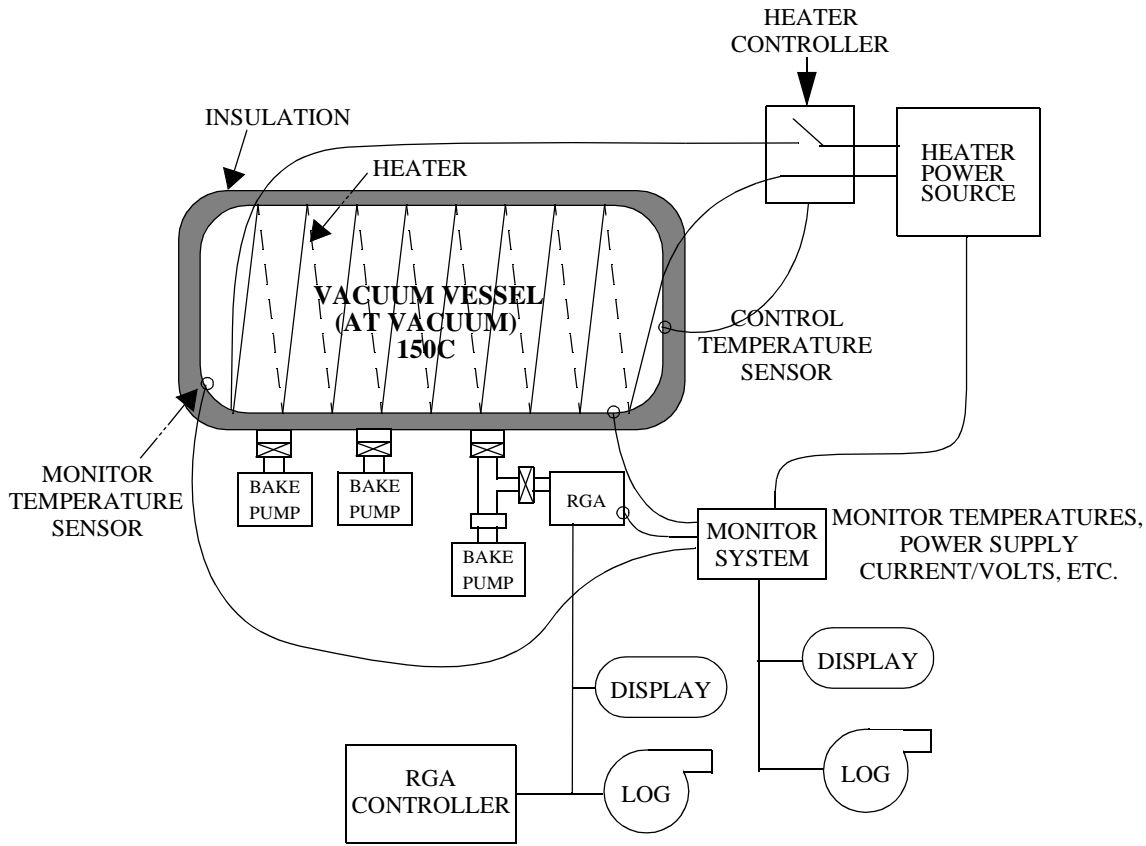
HEATER CONTROLLER

INSULATION

HEATER

HEATER POWER SOURCE

VACUUM VESSEL (AT VACUUM) 150C

CONTROL TEMPERATURE SENSOR

MONITOR TEMPERATURE SENSOR

BAKE PUMP

BAKE PUMP

RGA

BAKE PUMP

MONITOR SYSTEM

MONITOR TEMPERATURES, POWER SUPPLY CURRENT/VOLTS, ETC.

DISPLAY

DISPLAY

RGA CONTROLLER

LOG

LOG